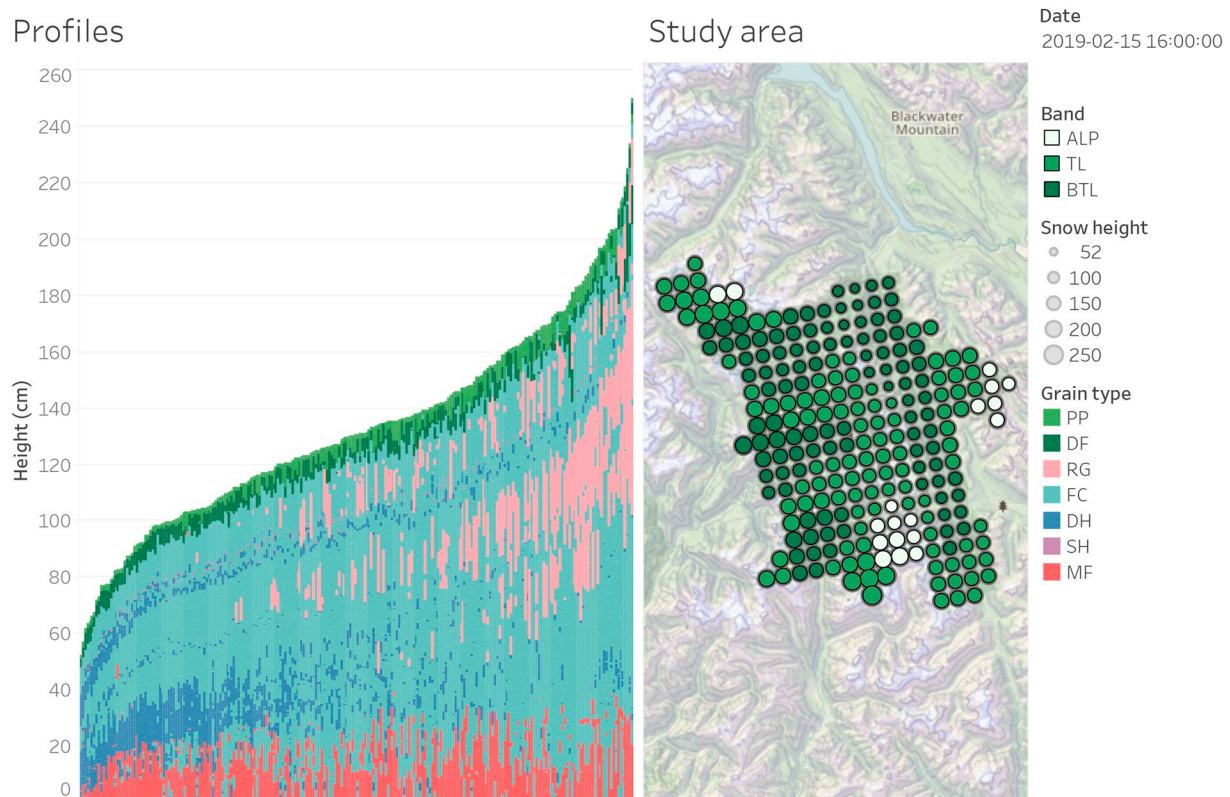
Profiles

260
240
220
200
180
160
140
120
100
80
60
40
20
0

Height (cm)

Study area

Blackwater Mountain

Date
2019-02-15 16:00:00

Band
ALP
TL
BTL

Snow height
52
100
150
200
250

Grain type
PP
DF
RG
FC
DH
SH
MF